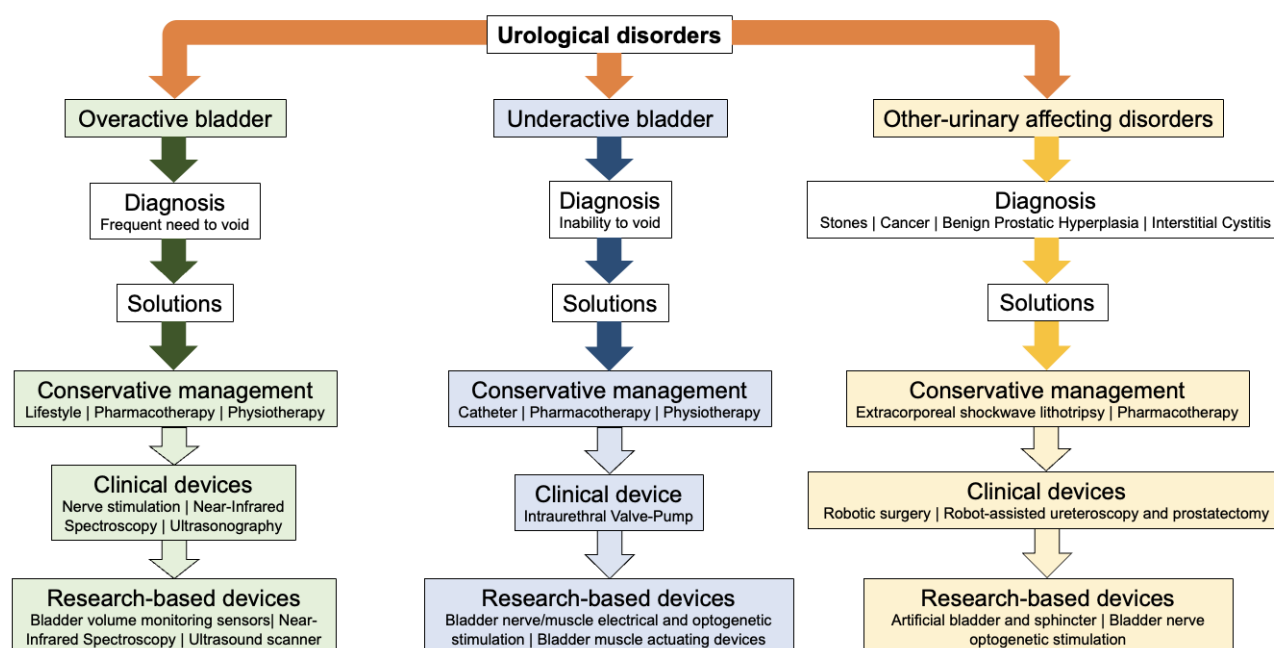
Urological disorders

Overactive bladder

Diagnosis
Frequent need to void

Solutions

Conservative management
Lifestyle | Pharmacotherapy | Physiotherapy

Clinical devices
Nerve stimulation | Near-Infrared Spectroscopy | Ultrasonography

Research-based devices
Bladder volume monitoring sensors| Near-Infrared Spectroscopy | Ultrasound scanner

Underactive bladder

Diagnosis
Inability to void

Solutions

Conservative management
Catheter | Pharmacotherapy | Physiotherapy

Clinical device
Intraurethral Valve-Pump

Research-based devices
Bladder nerve/muscle electrical and optogenetic stimulation | Bladder muscle actuating devices

Other-urinary affecting disorders

Diagnosis
Stones | Cancer | Benign Prostatic Hyperplasia | Interstitial Cystitis

Solutions

Conservative management
Extracorporeal shockwave lithotripsy | Pharmacotherapy

Clinical devices
Robotic surgery | Robot-assisted ureteroscopy and prostatectomy

Research-based devices
Artificial bladder and sphincter | Bladder nerve optogenetic stimulation